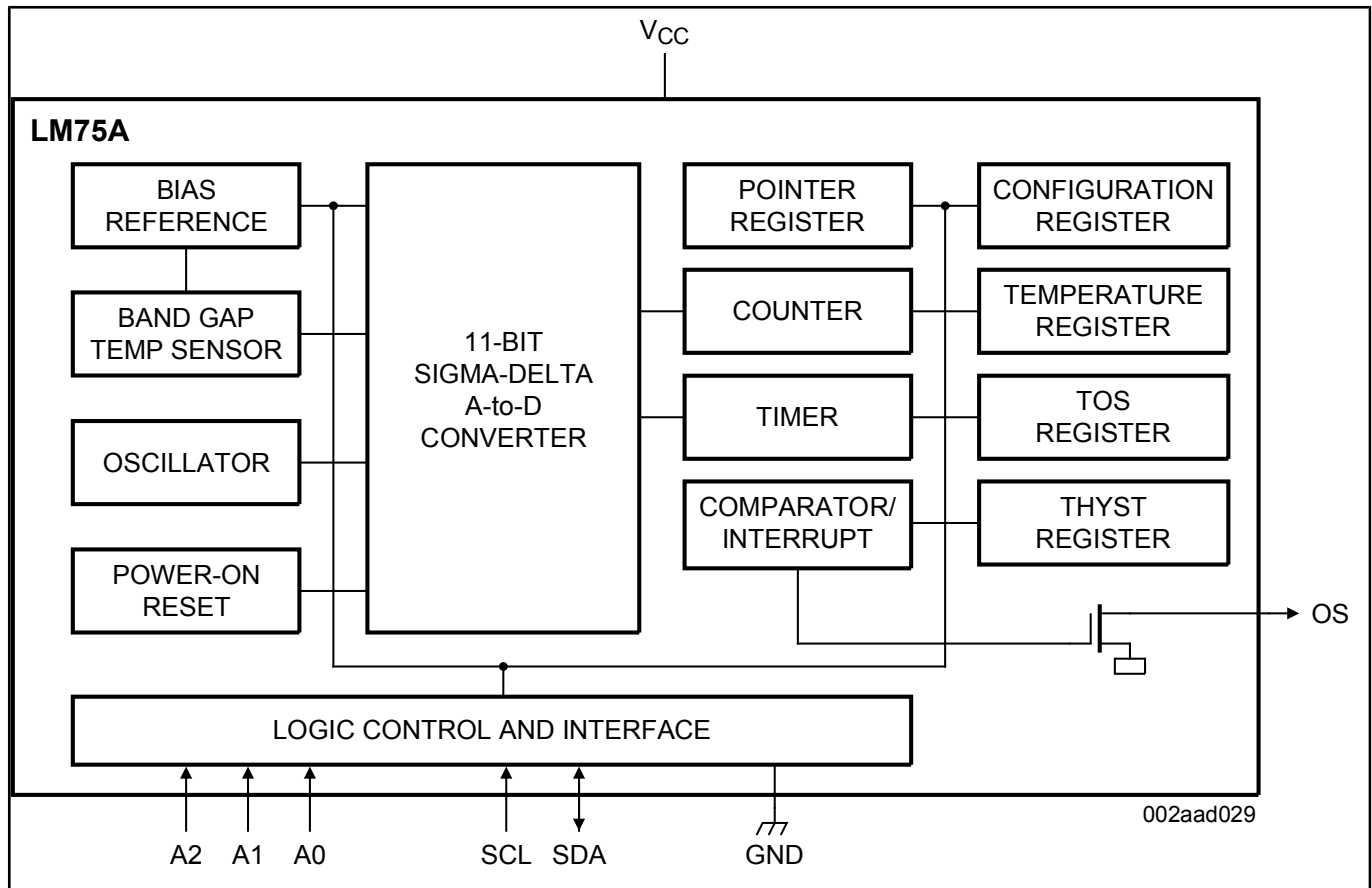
$V_{CC}$

LM75A

BIAS REFERENCE

BAND GAP TEMP SENSOR

OSCILLATOR

POWER-ON RESET

11-BIT SIGMA-DELTA A-to-D CONVERTER

POINTER REGISTER

COUNTER

TIMER

COMPARATOR/ INTERRUPT

CONFIGURATION REGISTER

TEMPERATURE REGISTER

TOS REGISTER

THYST REGISTER

OS

LOGIC CONTROL AND INTERFACE

002aad029

A2 A1 A0 SCL SDA GND